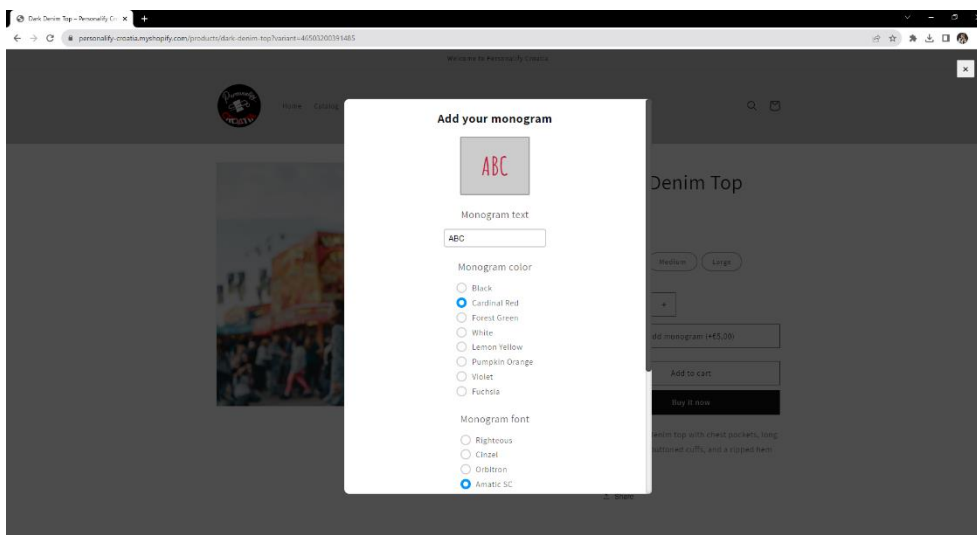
Dark Denim Top – Personalify Cr... ×
+
personalify-croatia.myshopify.com/products/dark-denim-top?variant=46503200391485

Welcome to Personalify Croatia

Home Catalog

Denim Top

Medium
Large

+

dd monogram (+€5.00)

Add to cart

Buy it now

denim top with chest pockets, long buttoned cuffs, and a zipped hem

Share

×

Add your monogram

ABC

Monogram text

ABC

Monogram color

Black
Cardinal Red
Forest Green
White
Lemon Yellow
Pumpkin Orange
Violet
Fuchsia

Monogram font

Righteous
Cinzel
Orbitron
Amatic SC